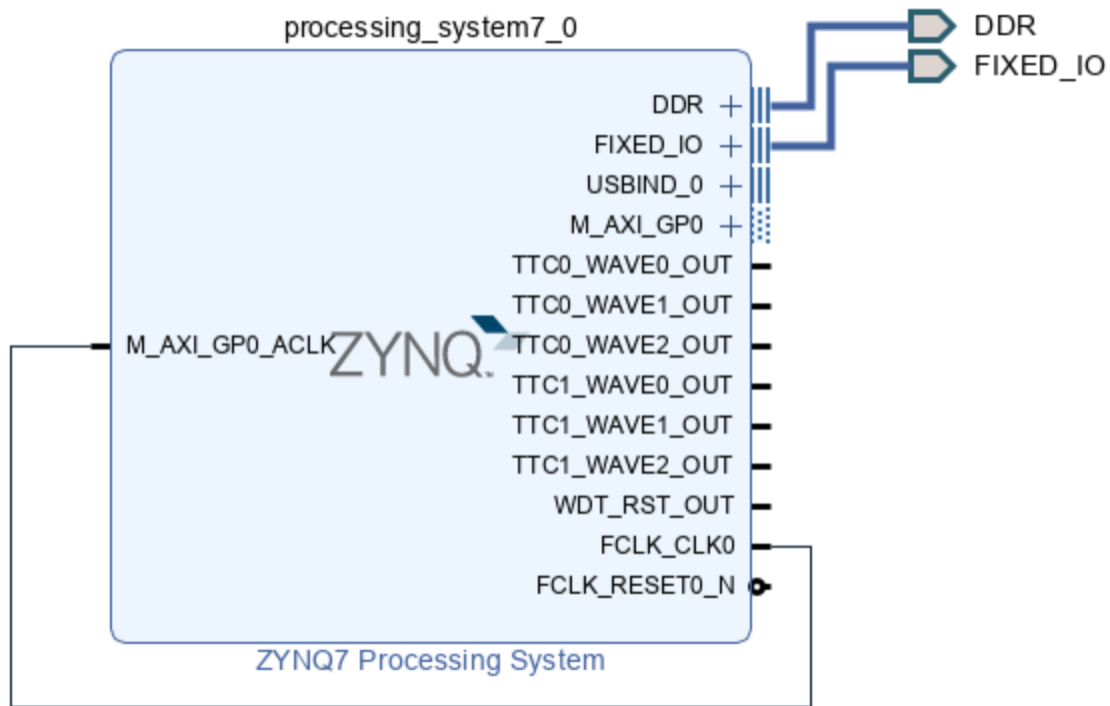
processing_system7_0

DDR
FIXED_IO

DDR +
FIXED_IO +
USBIND_0 +
M_AXI_GP0 +
TTC0_WAVE0_OUT
TTC0_WAVE1_OUT
M_AXI_GP0_ACLK
ZYNQ
TTC0_WAVE2_OUT
TTC1_WAVE0_OUT
TTC1_WAVE1_OUT
TTC1_WAVE2_OUT
WDT_RST_OUT
FCLK_CLK0
FCLK_RESET0_N

ZYNQ7 Processing System